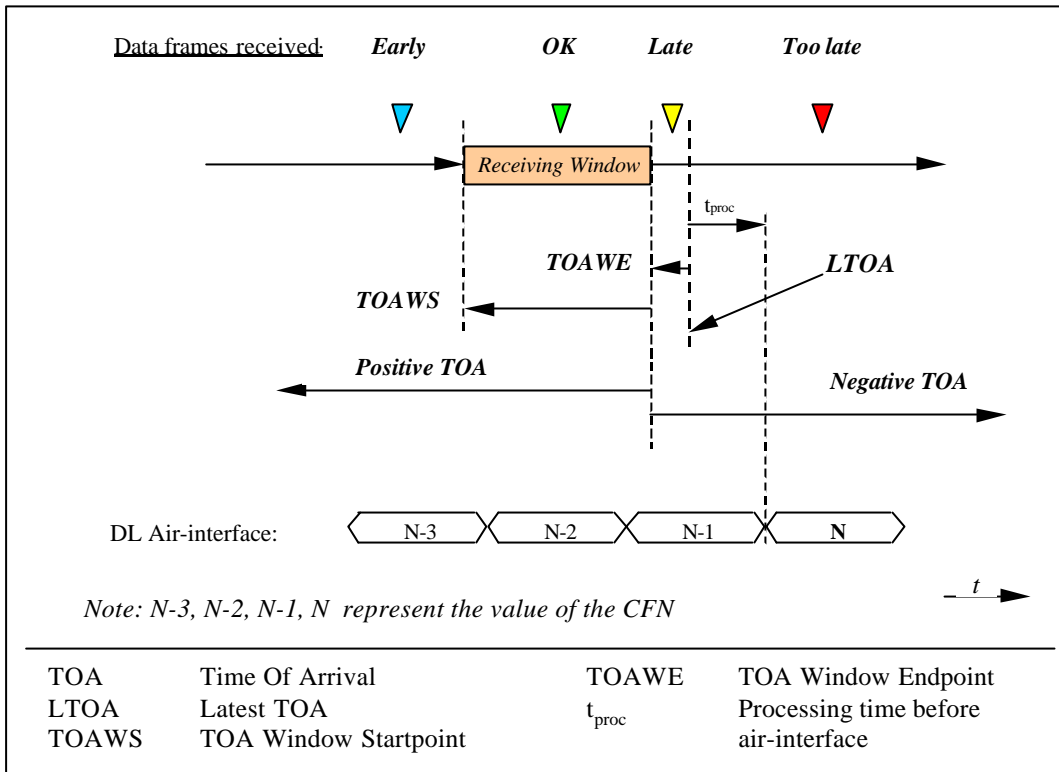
Data frames received: Early OK Late Too late

Receiving Window

$t_{proc}$

TOAWE

LTOA

TOAWS

Positive TOA

Negative TOA

DL Air-interface: N-3 N-2 N-1 N

t

Note: N-3, N-2, N-1, N represent the value of the CFN

| | | | |
|---|---|---|---|
| TOA | Time Of Arrival | TOAWE | TOA Window Endpoint |
| LTOA | Latest TOA | $t_{proc}$ | Processing time before air-interface |
| TOAWS | TOA Window Startpoint | | |